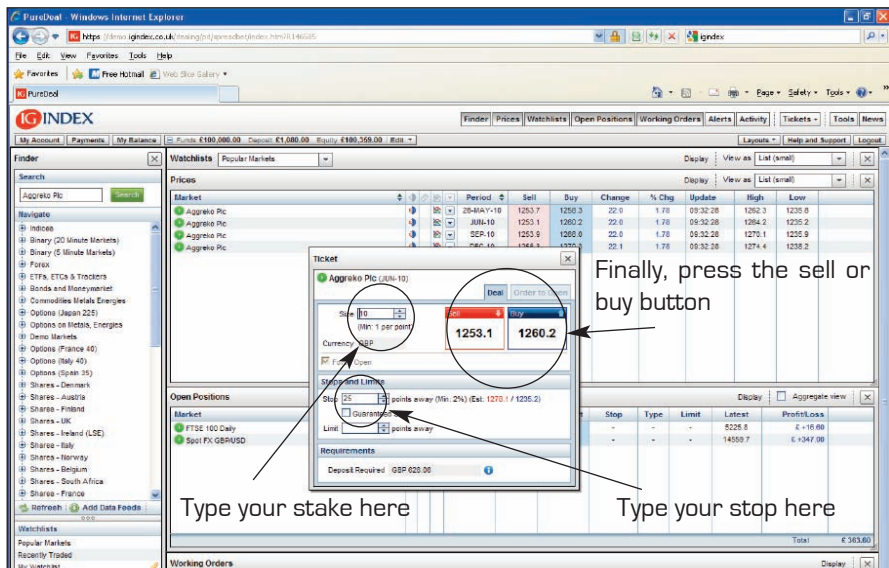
PureDeal - Windows Internet Explorer

https://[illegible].igindex.co.uk/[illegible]

igindex

File Edit View Favorites Tools Help

Favorites Free Hotmail Web Slice Gallery

PureDeal

Page Safety Tools

IG INDEX

Finder Prices Watchlists Open Positions Working Orders Alerts Activity Tickets Tools News

My Account Payments My Balance Funds £100,000.00 Deposit £1,080.00 Equity £100,359.00 Edit

Layouts Help and Support Logout

Finder

Search

Aggreko Plc Search

Navigate

Indices
Binary (20 Minute Markets)
Binary (5 Minute Markets)
Forex
ETFs, ETCs & Trackers
Bonds and Moneymarket
Commodities Metals Energies
Options (Japan 225)
Options on Metals, Energies
Demo Markets
Options (France 40)
Options (Italy 40)
Options (Spain 35)
Shares - Denmark
Shares - Austria
Shares - Finland
Shares - UK
Shares - Ireland (LSE)
Shares - Italy
Shares - Norway
Shares - Belgium
Shares - South Africa
Shares - France

Refresh Add Data Feeds

Watchlists

Popular Markets
Recently Traded
My Watchlist

Watchlists Popular Markets Display View as List (small)

Prices Display View as List (small)

| Market | Period | Sell | Buy | Change | % Chg | Update | High | Low |
|---|---|---|---|---|---|---|---|---|
| Aggreko Plc | 28-MAY-10 | 1253.7 | 1258.3 | 22.0 | 1.78 | 09:32:28 | 1262.3 | 1235.8 |
| Aggreko Plc | JUN-10 | 1253.1 | 1260.2 | 22.0 | 1.78 | 09:32:28 | 1264.2 | 1235.2 |
| Aggreko Plc | SEP-10 | 1253.9 | 1266.0 | 22.0 | 1.78 | 09:32:28 | 1270.1 | 1235.9 |
| Aggreko Plc | DEC-10 | 1258.3 | 1270.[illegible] | 22.1 | 1.78 | 09:32:28 | 1274.4 | 1238.2 |

Ticket

Aggreko Plc (JUN-10)

Deal Order to Open

Size 10 (Min: 1 per point)

Sell 1253.1 Buy 1260.2

Currency GBP

Force Open

Stops and Limits

Stop 25 points away (Min: 2%) (Est: 1278.1 / 1235.2)

Guaranteed

Limit points away

Requirements

Deposit Required GBP 628.00

Finally, press the sell or buy button

Open Positions Display Aggregate view

| Market | Stop | Type | Limit | Latest | Profit/Loss |
|---|---|---|---|---|---|
| FTSE 100 Daily | - | - | - | 5226.8 | £ +16.60 |
| Spot FX GBP/USD | - | - | - | 14559.7 | £ +347.00 |

Total £ 363.60

Type your stake here

Type your stop here

Working Orders Display